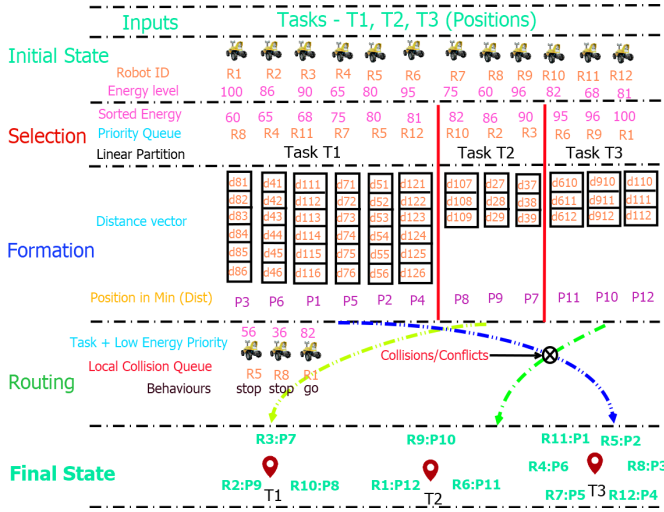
Inputs
Tasks - T1, T2, T3 (Positions)

Initial State
Robot ID R1 R2 R3 R4 R5 R6 R7 R8 R9 R10 R11 R12
Energy level 100 86 90 65 80 95 75 60 96 82 68 81

Selection
Sorted Energy 60 65 68 75 80 81 82 86 90 95 96 100
Priority Queue R8 R4 R11 R7 R5 R12 R10 R2 R3 R6 R9 R1
Linear Partition Task T1 Task T2 Task T3

Formation
Distance vector

| d81 | d41 | d111 | d71 | d51 | d121 | d107 | d27 | d37 | d610 | d910 | d110 |
|---|---|---|---|---|---|---|---|---|---|---|---|
| d82 | d42 | d112 | d72 | d52 | d122 | d108 | d28 | d38 | d611 | d911 | d111 |
| d83 | d43 | d113 | d73 | d53 | d123 | d109 | d29 | d39 | d612 | d912 | d112 |
| d84 | d44 | d114 | d74 | d54 | d124 | | | | | | |
| d85 | d45 | d115 | d75 | d55 | d125 | | | | | | |
| d86 | d46 | d116 | d76 | d56 | d126 | | | | | | |

Position in Min (Dist) P3 P6 P1 P5 P2 P4 P8 P9 P7 P11 P10 P12

Routing
Task + Low Energy Priority 56 36 82
Local Collision Queue R5 R8 R1
Behaviours stop stop go
Collisions/Conflicts

Final State
R3:P7
R2:P9 T1 R10:P8
R9:P10
R1:P12 T2 R6:P11
R11:P1 R5:P2
R4:P6 R8:P3
R7:P5 T3 R12:P4